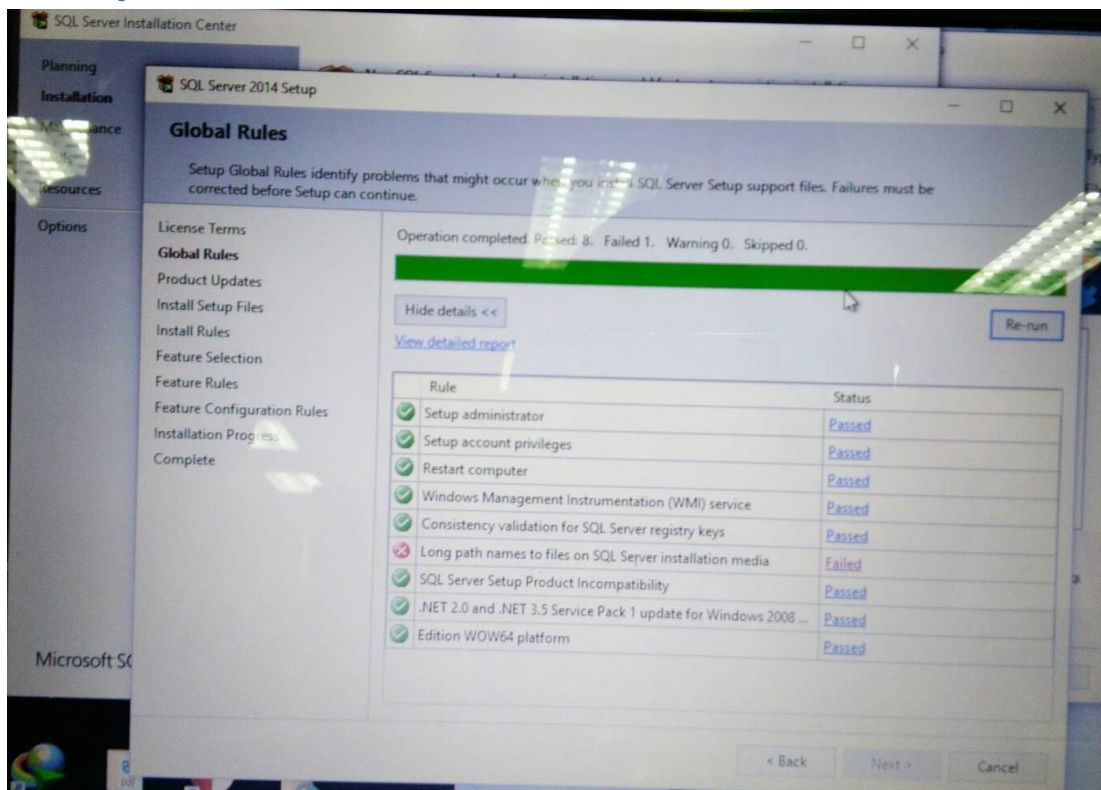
SQL Server Installation Center

Planning
Installation
M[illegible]ance
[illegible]
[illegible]esources
Options

Microsoft S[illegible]

SQL Server 2014 Setup

Global Rules

Setup Global Rules identify problems that might occur whe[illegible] you ins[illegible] SQL Server Setup support files. Failures must be corrected before Setup can continue.

License Terms
Global Rules
Product Updates
Install Setup Files
Install Rules
Feature Selection
Feature Rules
Feature Configuration Rules
Installation Progres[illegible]
Complete

Operation completed. P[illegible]sed: 8. Failed 1. Warning 0. Skipped 0.

Hide details <<

Re-run

View detailed report

| Rule | Status |
|---|---|
| Setup administrator | Passed |
| Setup account privileges | Passed |
| Restart computer | Passed |
| Windows Management Instrumentation (WMI) service | Passed |
| Consistency validation for SQL Server registry keys | Passed |
| Long path names to files on SQL Server installation media | Failed |
| SQL Server Setup Product Incompatibility | Passed |
| .NET 2.0 and .NET 3.5 Service Pack 1 update for Windows 2008 ... | Passed |
| Edition WOW64 platform | Passed |

< Back
Next >
Cancel